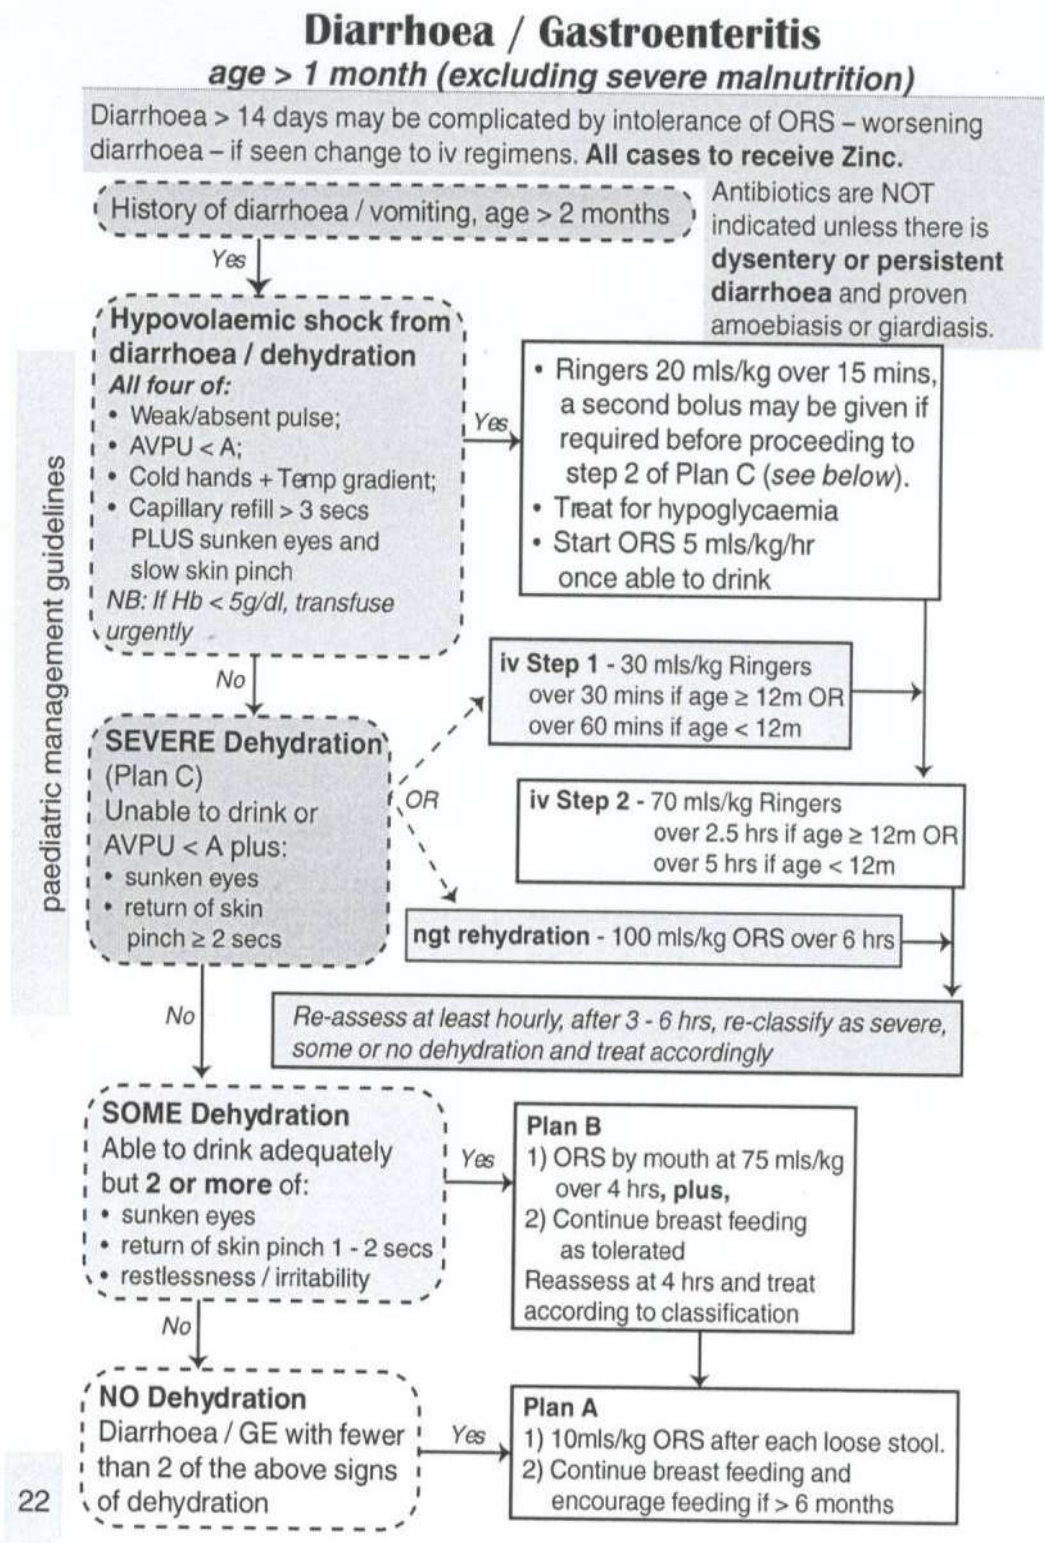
Diarrhoea / Gastroenteritis
age > 1 month (excluding severe malnutrition)

Diarrhoea > 14 days may be complicated by intolerance of ORS – worsening diarrhoea – if seen change to iv regimens. All cases to receive Zinc.

History of diarrhoea / vomiting, age > 2 months

Antibiotics are NOT indicated unless there is dysentery or persistent diarrhoea and proven amoebiasis or giardiasis.

Yes

Hypovolaemic shock from diarrhoea / dehydration
All four of:
• Weak/absent pulse;
• AVPU < A;
• Cold hands + Temp gradient;
• Capillary refill > 3 secs PLUS sunken eyes and slow skin pinch
NB: If Hb < 5g/dl, transfuse urgently

Yes

• Ringers 20 mls/kg over 15 mins, a second bolus may be given if required before proceeding to step 2 of Plan C (see below).
• Treat for hypoglycaemia
• Start ORS 5 mls/kg/hr once able to drink

No

SEVERE Dehydration (Plan C)
Unable to drink or AVPU < A plus:
• sunken eyes
• return of skin pinch ≥ 2 secs

OR

iv Step 1 - 30 mls/kg Ringers over 30 mins if age ≥ 12m OR over 60 mins if age < 12m

iv Step 2 - 70 mls/kg Ringers over 2.5 hrs if age ≥ 12m OR over 5 hrs if age < 12m

ngt rehydration - 100 mls/kg ORS over 6 hrs

Re-assess at least hourly, after 3 - 6 hrs, re-classify as severe, some or no dehydration and treat accordingly

No

SOME Dehydration
Able to drink adequately but 2 or more of:
• sunken eyes
• return of skin pinch 1 - 2 secs
• restlessness / irritability

Yes

Plan B
1) ORS by mouth at 75 mls/kg over 4 hrs, plus,
2) Continue breast feeding as tolerated
Reassess at 4 hrs and treat according to classification

No

NO Dehydration
Diarrhoea / GE with fewer than 2 of the above signs of dehydration

Yes

Plan A
1) 10mls/kg ORS after each loose stool.
2) Continue breast feeding and encourage feeding if > 6 months

paediatric management guidelines

22